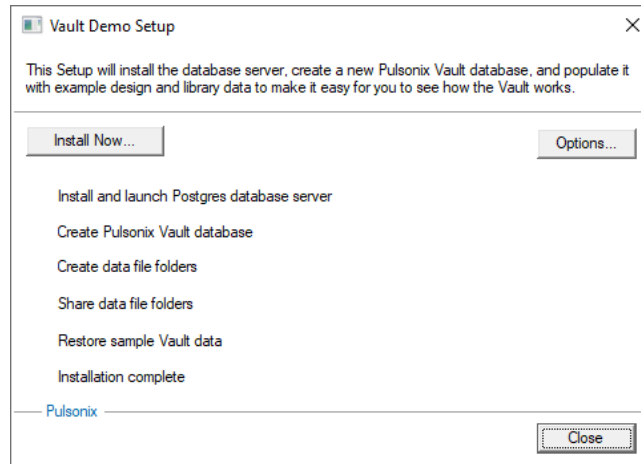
Vault Demo Setup

X

This Setup will install the database server, create a new Pulsonix Vault database, and populate it with example design and library data to make it easy for you to see how the Vault works.

Install Now...

Options...

Install and launch Postgres database server

Create Pulsonix Vault database

Create data file folders

Share data file folders

Restore sample Vault data

Installation complete

Pulsonix

Close